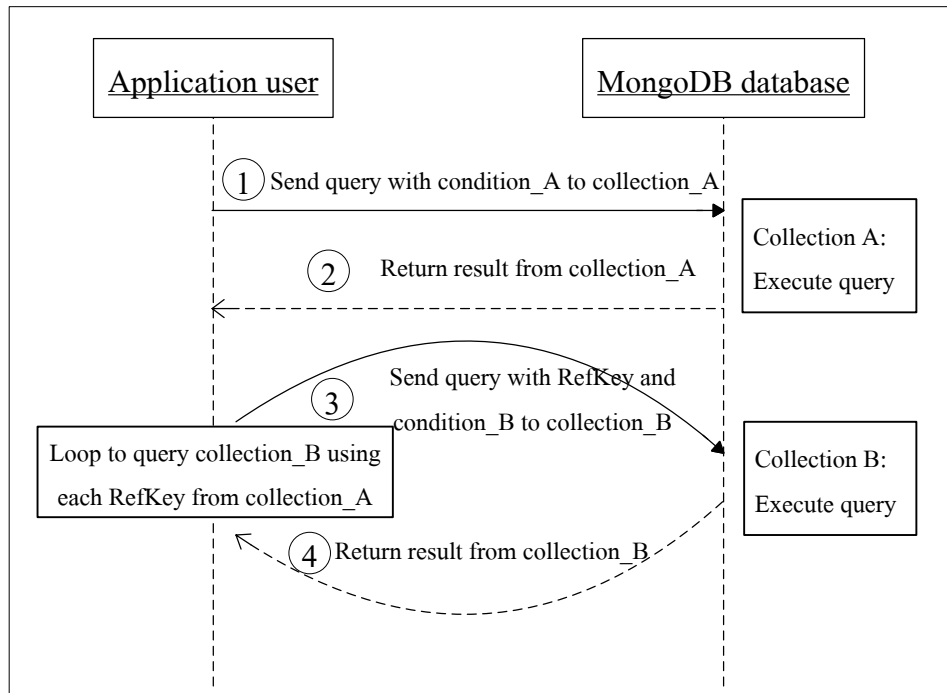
Application user

MongoDB database

1 Send query with condition_A to collection_A

Collection A: Execute query

2 Return result from collection_A

3 Send query with RefKey and condition_B to collection_B

Loop to query collection_B using each RefKey from collection_A

Collection B: Execute query

4 Return result from collection_B